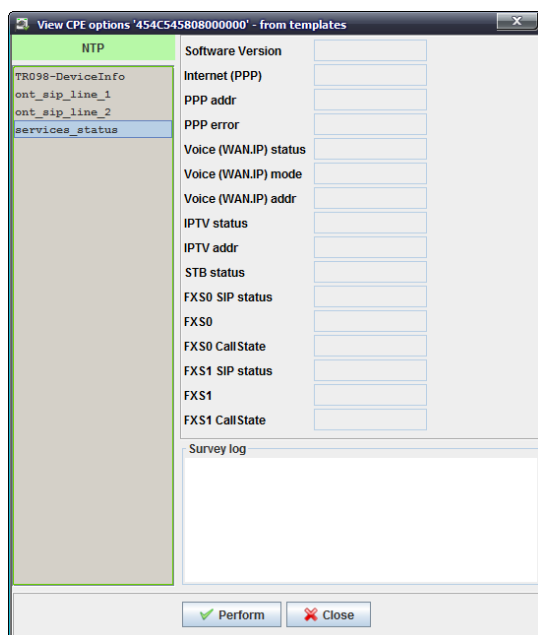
View CPE options '454C545808000000' - from templates

NTP

TR098-DeviceInfo
ont_sip_line_1
ont_sip_line_2
services_status

Software Version
Internet (PPP)
PPP addr
PPP error
Voice (WAN.IP) status
Voice (WAN.IP) mode
Voice (WAN.IP) addr
IPTV status
IPTV addr
STB status
FXS0 SIP status
FXS0
FXS0 CallState
FXS1 SIP status
FXS1
FXS1 CallState

Survey log

Perform
Close